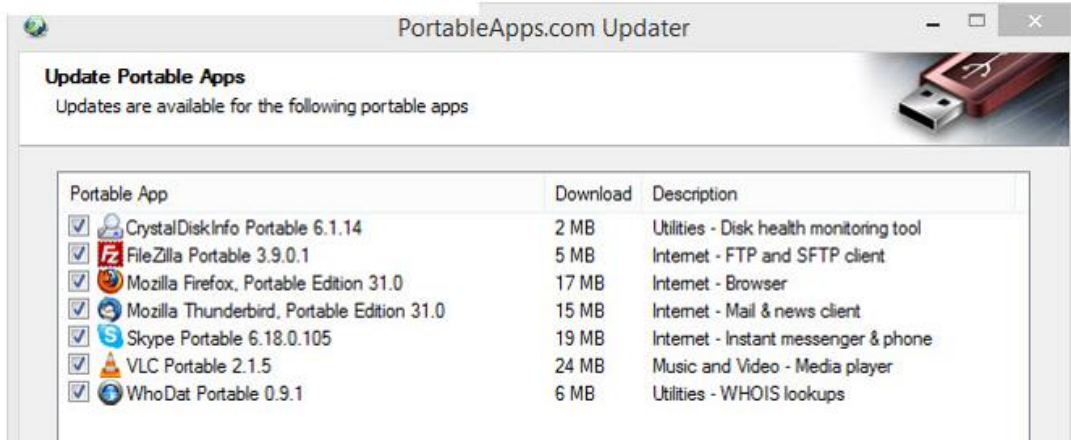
PortableApps.com Updater

Update Portable Apps
Updates are available for the following portable apps

| Portable App | Download | Description |
|---|---|---|
| CrystalDiskInfo Portable 6.1.14 | 2 MB | Utilities - Disk health monitoring tool |
| FileZilla Portable 3.9.0.1 | 5 MB | Internet - FTP and SFTP client |
| Mozilla Firefox, Portable Edition 31.0 | 17 MB | Internet - Browser |
| Mozilla Thunderbird, Portable Edition 31.0 | 15 MB | Internet - Mail & news client |
| Skype Portable 6.18.0.105 | 19 MB | Internet - Instant messenger & phone |
| VLC Portable 2.1.5 | 24 MB | Music and Video - Media player |
| WhoDat Portable 0.9.1 | 6 MB | Utilities - WHOIS lookups |